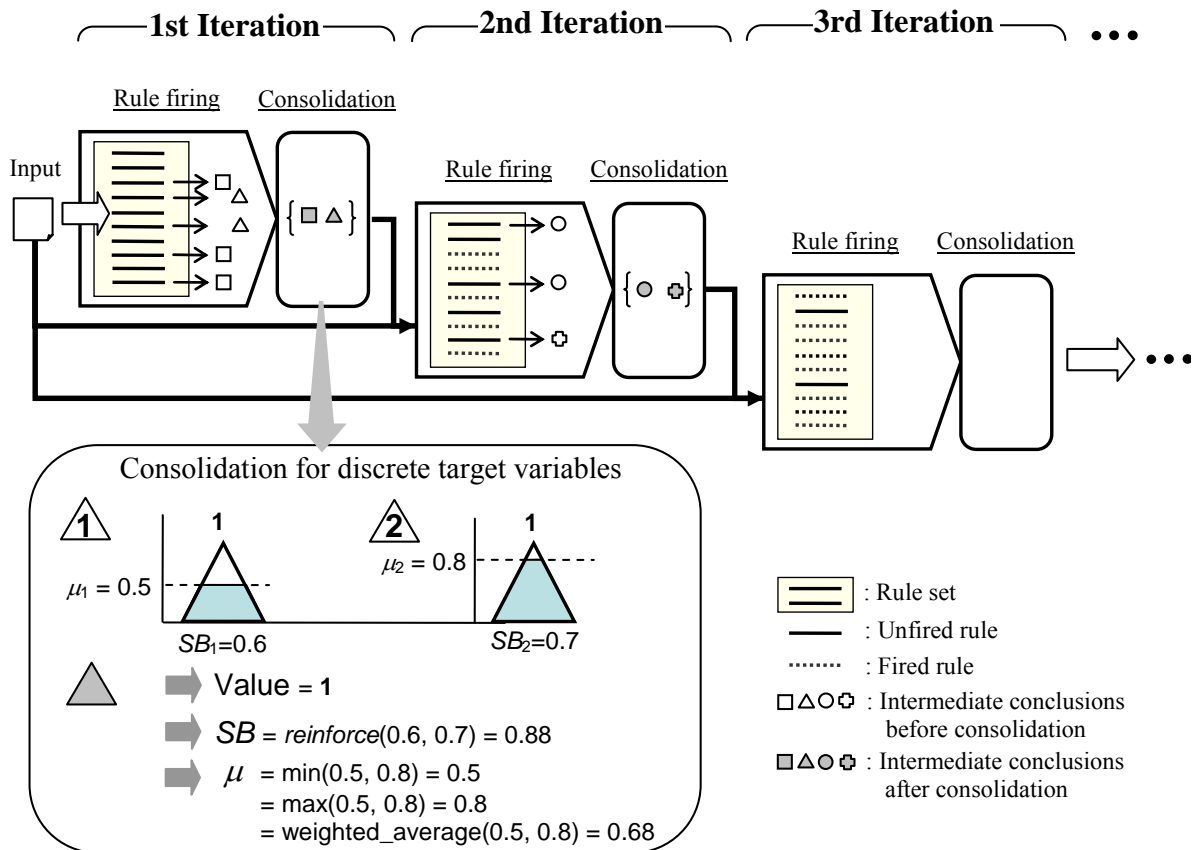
1st Iteration

2nd Iteration

3rd Iteration

...

Rule firing

Consolidation

Input

Rule firing

Consolidation

Rule firing

Consolidation

...

Consolidation for discrete target variables

1

1

$\mu_1$ = 0.5

$SB_1$=0.6

2

1

$\mu_2$ = 0.8

$SB_2$=0.7

Value = 1

$SB$ = $reinforce$(0.6, 0.7) = 0.88

$\mu$ = min(0.5, 0.8) = 0.5
= max(0.5, 0.8) = 0.8
= weighted_average(0.5, 0.8) = 0.68

: Rule set

: Unfired rule

: Fired rule

: Intermediate conclusions before consolidation

: Intermediate conclusions after consolidation